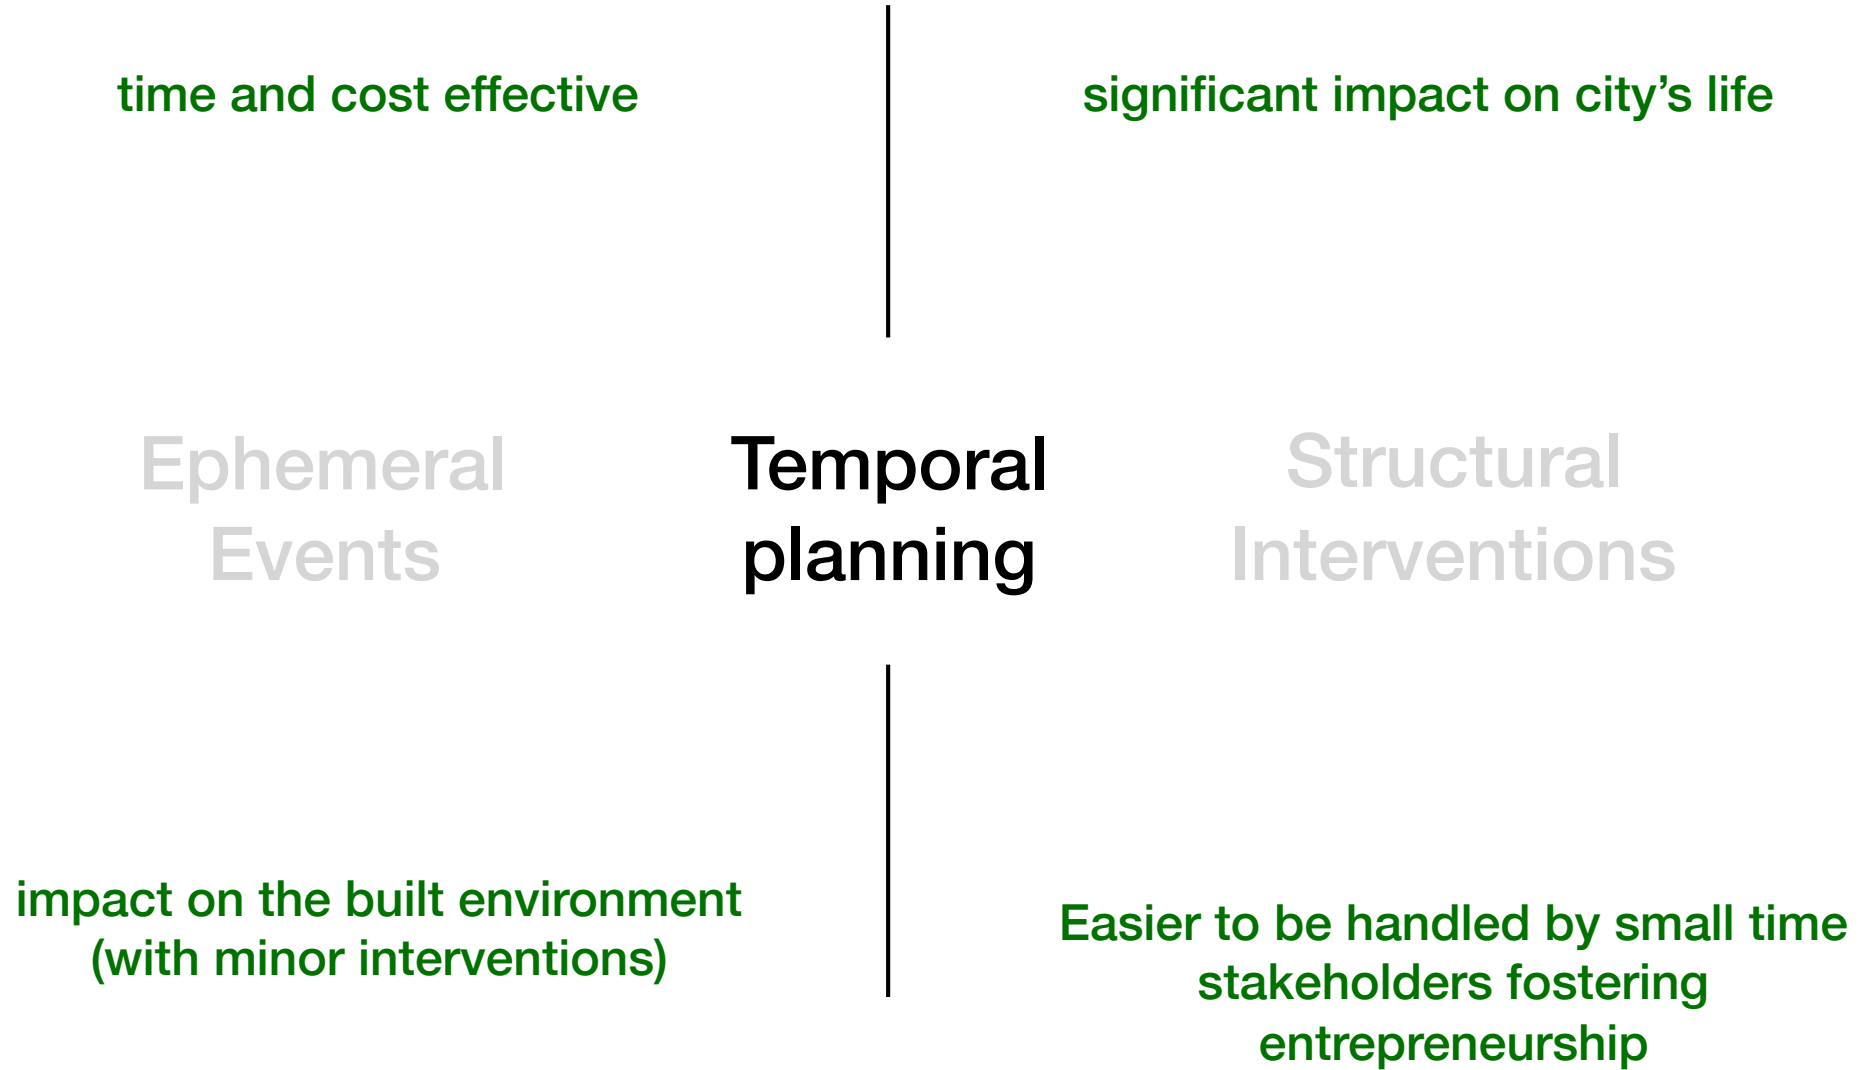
time and cost effective

significant impact on city’s life

Ephemeral Events

Temporal planning

Structural Interventions

impact on the built environment (with minor interventions)

Easier to be handled by small time stakeholders fostering entrepreneurship